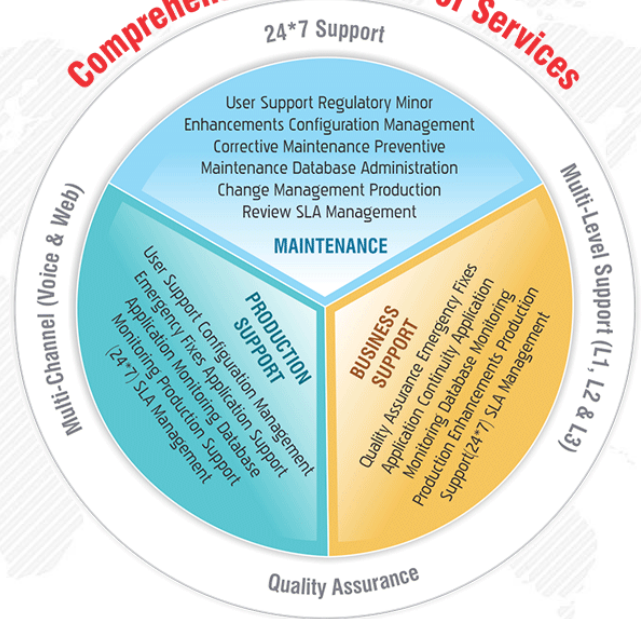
Compreh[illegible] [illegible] Services

24*7 Support

User Support Regulatory Minor Enhancements Configuration Management Corrective Maintenance Preventive Maintenance Database Administration Change Management Production Review SLA Management

MAINTENANCE

Multi-Level Support (L1, L2 & L3)

BUSINESS SUPPORT

Quality Assurance Emergency Fixes Application Continuity Application Monitoring Database Monitoring Production Enhancements Production Support(24*7) SLA Management

PRODUCTION SUPPORT

User Support Configuration Management Emergency Fixes Application Support Application Monitoring Database Monitoring Production Support (24*7) SLA Management

Multi-Channel (Voice & Web)

Quality Assurance